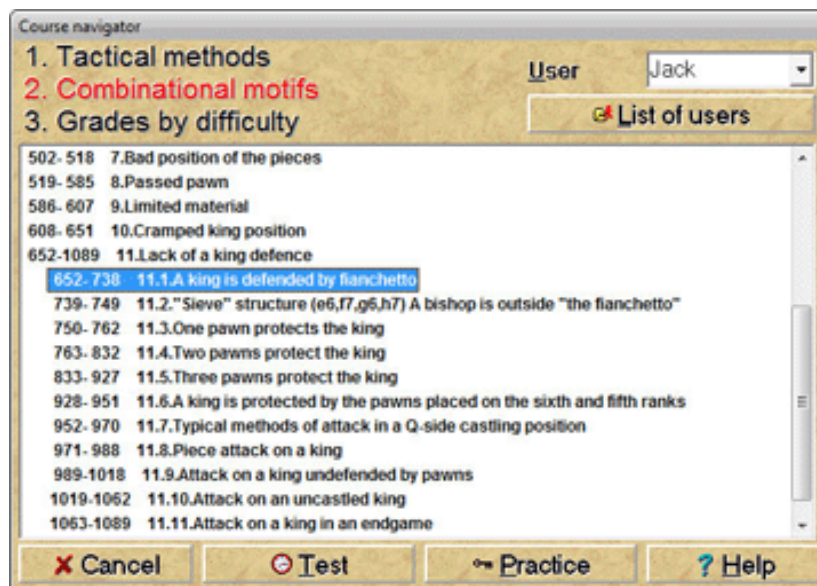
Course navigator

1. Tactical methods

2. Combinational motifs

3. Grades by difficulty

User

Jack

List of users

502- 518 7.Bad position of the pieces
519- 585 8.Passed pawn
586- 607 9.Limited material
608- 651 10.Cramped king position
652-1089 11.Lack of a king defence
652- 738 11.1.A king is defended by fianchetto
739- 749 11.2."Sieve" structure (e6,f7,g6,h7) A bishop is outside "the fianchetto"
750- 762 11.3.One pawn protects the king
763- 832 11.4.Two pawns protect the king
833- 927 11.5.Three pawns protect the king
928- 951 11.6.A king is protected by the pawns placed on the sixth and fifth ranks
952- 970 11.7.Typical methods of attack in a Q-side castling position
971- 988 11.8.Piece attack on a king
989-1018 11.9.Attack on a king undefended by pawns
1019-1062 11.10.Attack on an uncastled king
1063-1089 11.11.Attack on a king in an endgame

Cancel

Test

Practice

Help